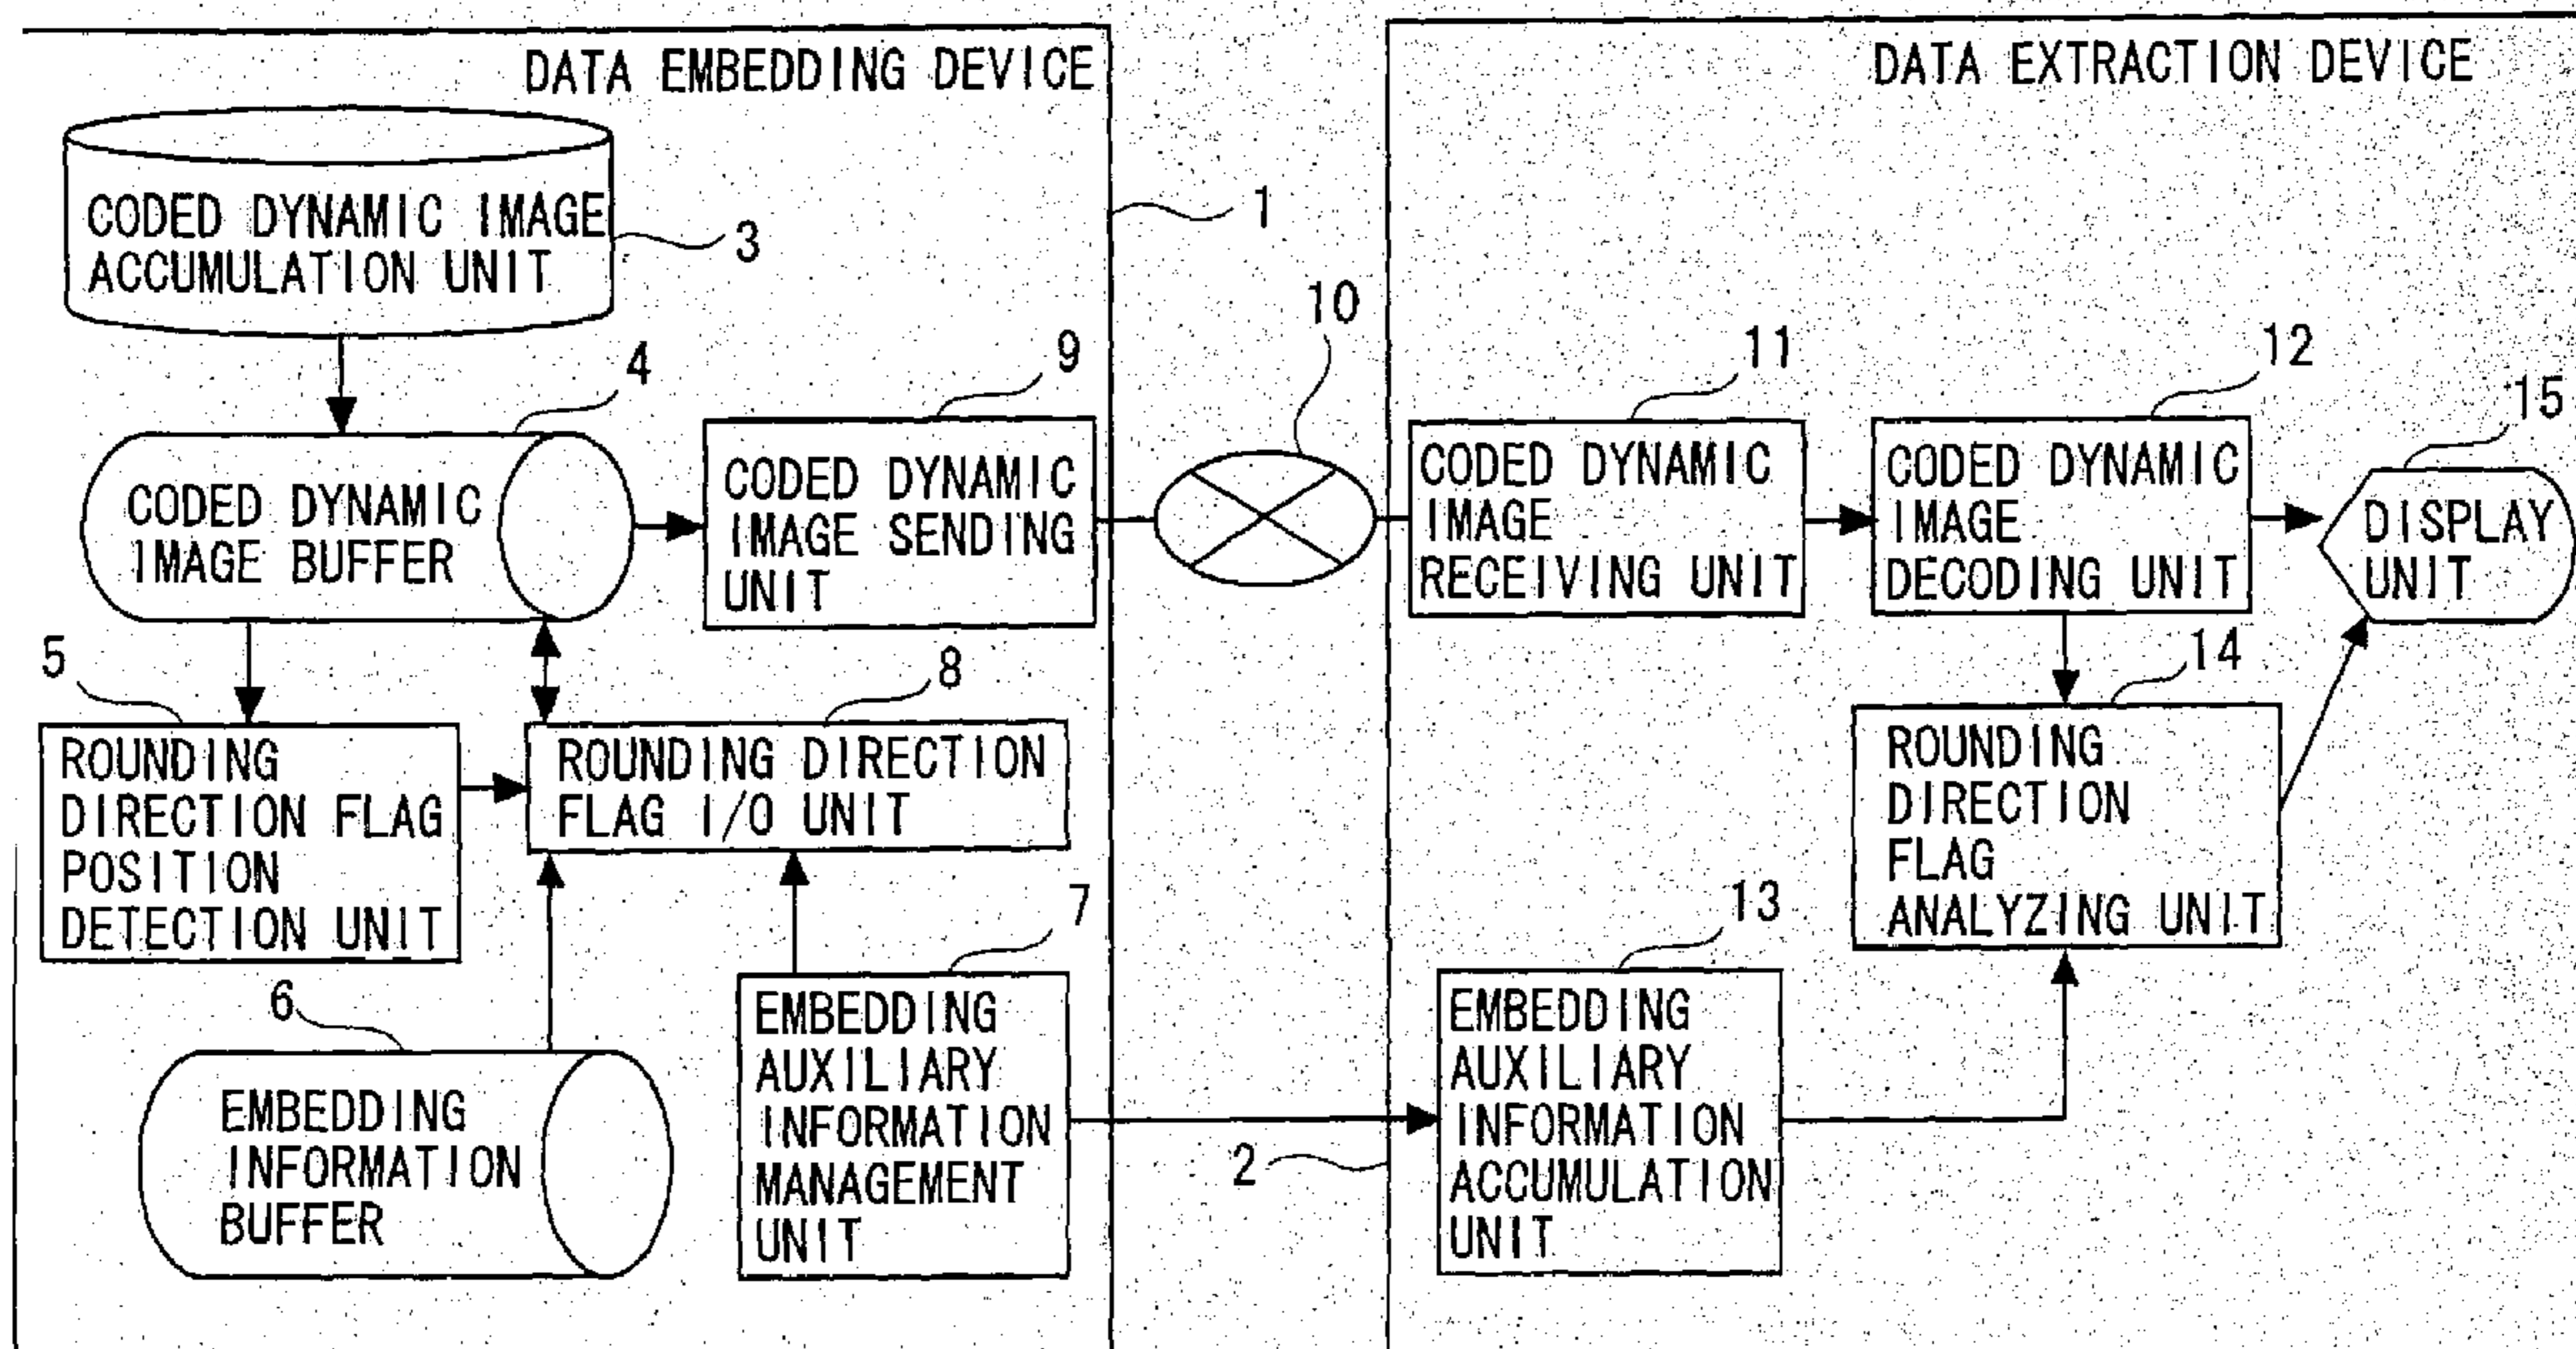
DATA EMBEDDING DEVICE

CODED DYNAMIC IMAGE ACCUMULATION UNIT

3

1

CODED DYNAMIC IMAGE BUFFER

4

CODED DYNAMIC IMAGE SENDING UNIT

9

10

5

ROUNDING DIRECTION FLAG POSITION DETECTION UNIT

ROUNDING DIRECTION FLAG I/O UNIT

8

6

EMBEDDING INFORMATION BUFFER

EMBEDDING AUXILIARY INFORMATION MANAGEMENT UNIT

7

2

DATA EXTRACTION DEVICE

CODED DYNAMIC IMAGE RECEIVING UNIT

11

CODED DYNAMIC IMAGE DECODING UNIT

12

DISPLAY UNIT

15

ROUNDING DIRECTION FLAG ANALYZING UNIT

14

EMBEDDING AUXILIARY INFORMATION ACCUMULATION UNIT

13